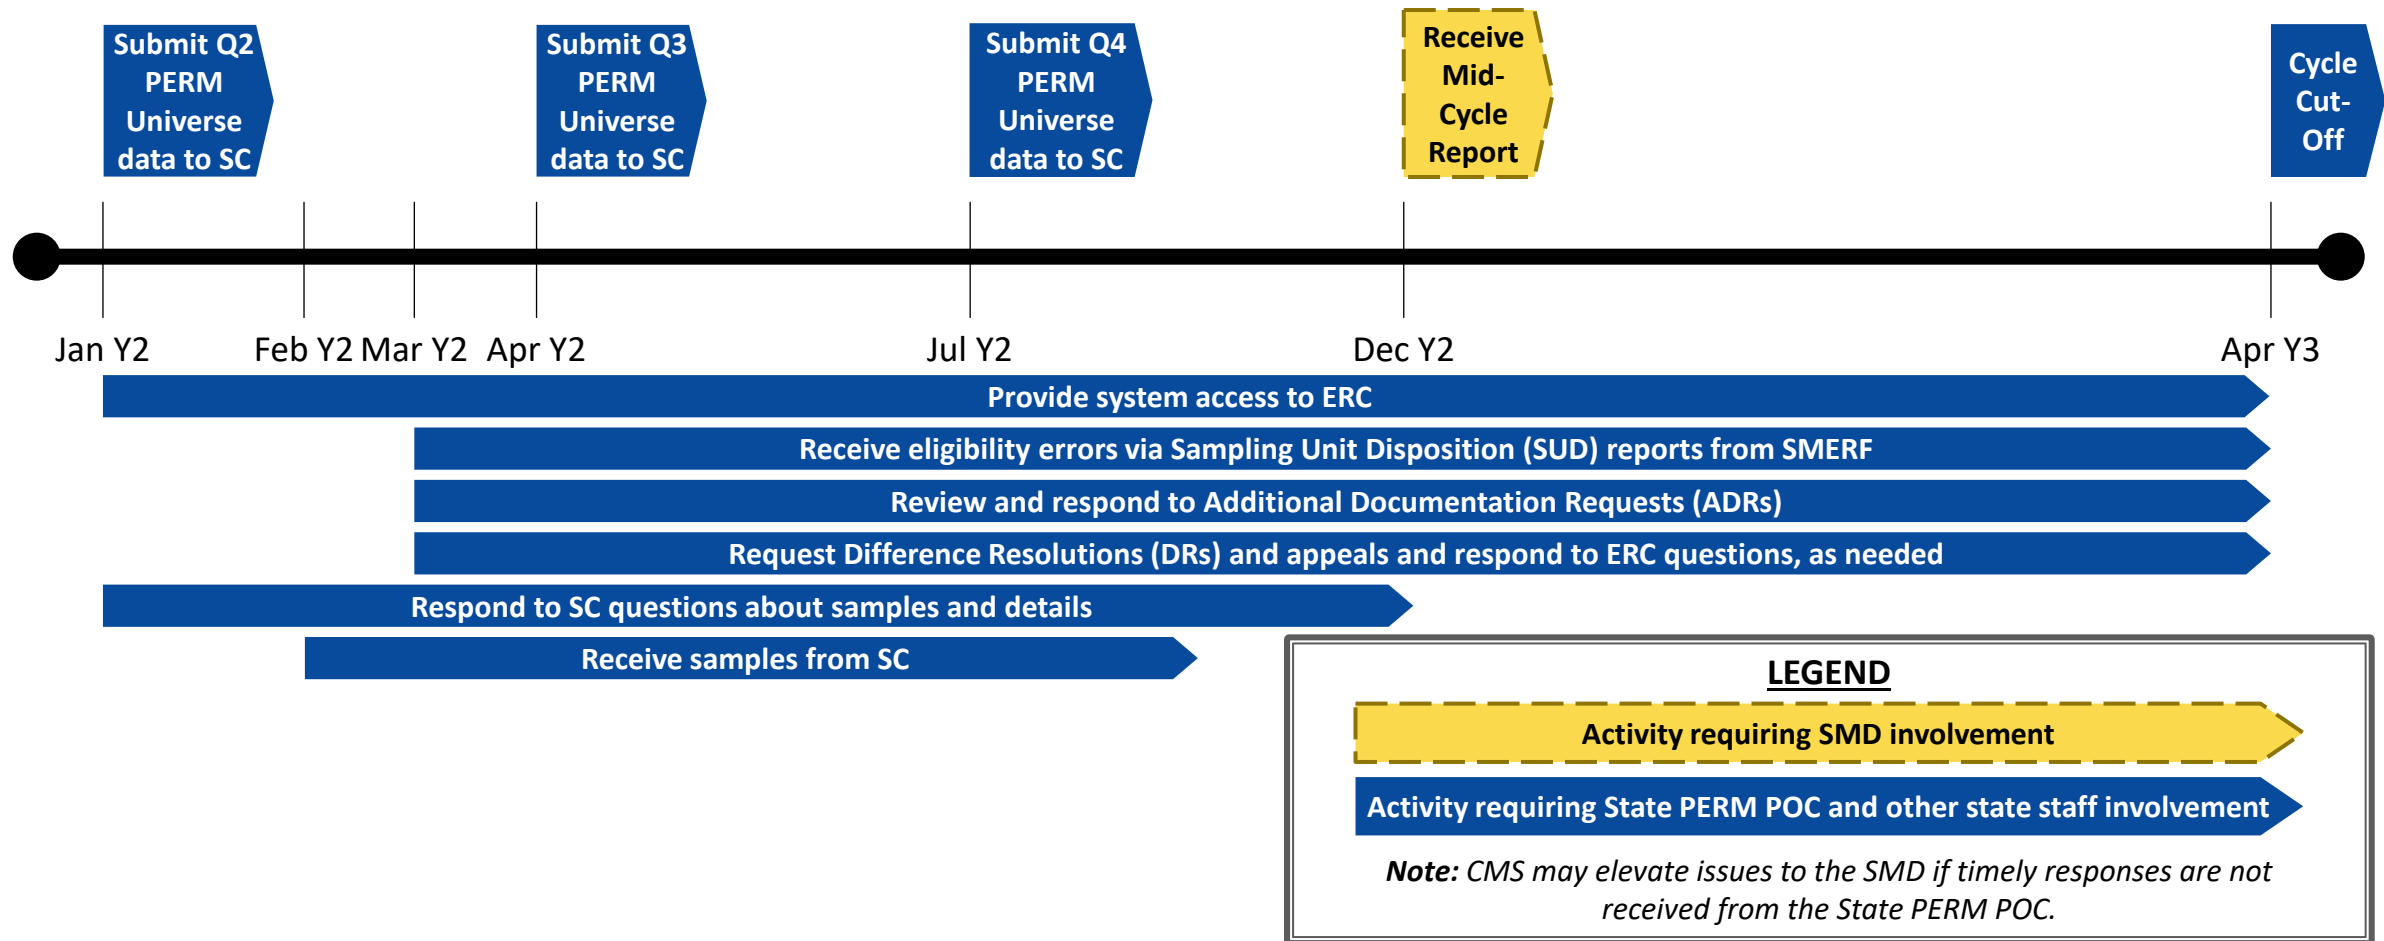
Submit Q2 PERM Universe data to SC

Submit Q3 PERM Universe data to SC

Submit Q4 PERM Universe data to SC

Receive Mid-Cycle Report

Cycle Cut-Off

Jan Y2

Feb Y2

Mar Y2

Apr Y2

Jul Y2

Dec Y2

Apr Y3

Provide system access to ERC

Receive eligibility errors via Sampling Unit Disposition (SUD) reports from SMERF

Review and respond to Additional Documentation Requests (ADRs)

Request Difference Resolutions (DRs) and appeals and respond to ERC questions, as needed

Respond to SC questions about samples and details

Receive samples from SC

LEGEND

Activity requiring SMD involvement

Activity requiring State PERM POC and other state staff involvement

**Note:** *CMS may elevate issues to the SMD if timely responses are not received from the State PERM POC.*